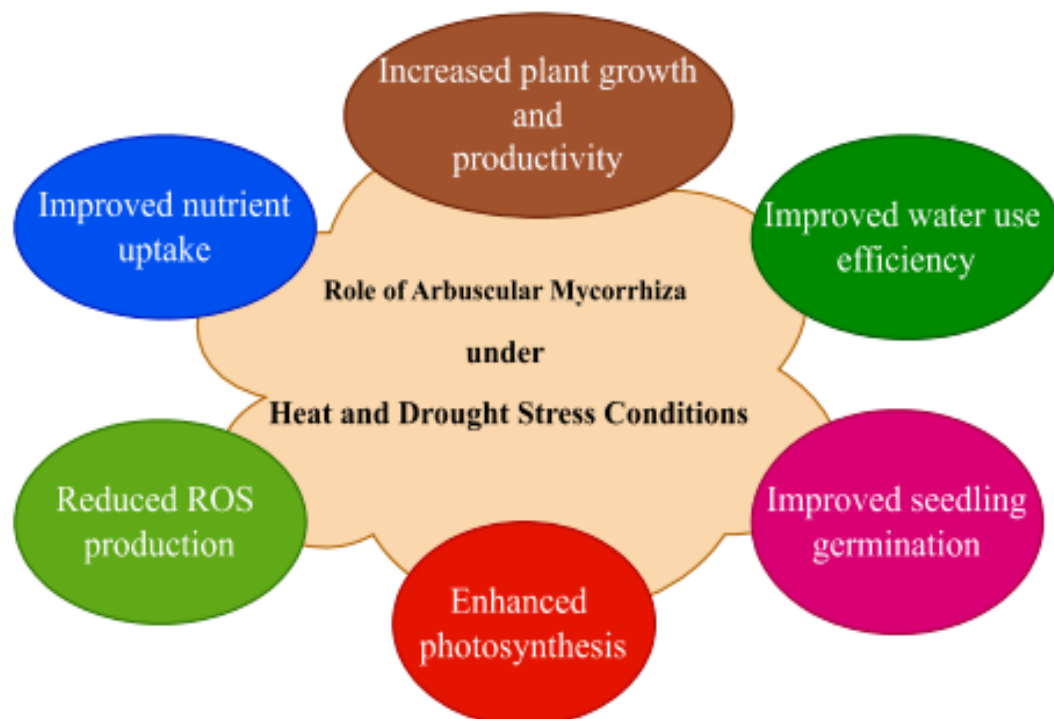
Increased plant growth and productivity

Improved nutrient uptake

Improved water use efficiency

Role of Arbuscular Mycorrhiza

under

Heat and Drought Stress Conditions

Reduced ROS production

Improved seedling germination

Enhanced photosynthesis